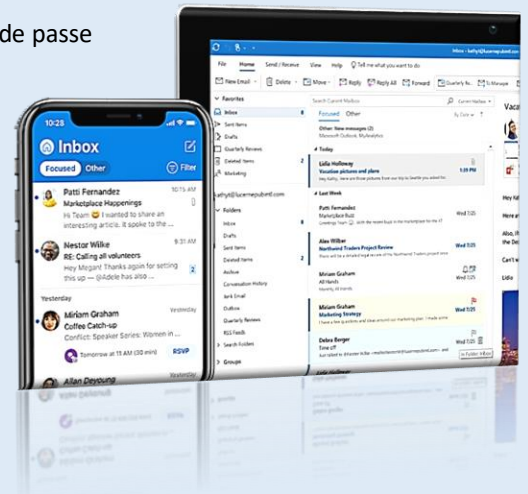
de passe

10:28

Inbox

Focused Other

Filter

Patti Fernandez
Marketplace Happenings
Hi Team 😊 I wanted to share an interesting article. It spoke to the ...
10:15 AM

Nestor Wilke
RE: Calling all volunteers
Hey Megan! Thanks again for setting this up — @Adele has also ...
9:31 AM
2

Yesterday

Miriam Graham
Coffee Catch-up
Conflict: Speaker Series: Women in ...
Yesterday

Tomorrow at 11 AM (30m)
RSVP

Allan Deyoung
Yesterday

File Home Send / Receive View Help Tell me what you want to do

New Email Delete Move Reply Reply All Forward

Favorites
Inbox 8
Sent Items
Drafts
Quarterly Reviews
Deleted Items 2
Marketing

Folders
Inbox
Drafts
Sent Items
Deleted Items 2
Archive
Conversation History
Junk Email
Outbox
Quarterly Reviews
RSS Feeds
Search Folders

Groups

Focused Other

Today

Lidia Holloway
Vacation pictures and plans
1:35 PM

Last Week

Patti Fernandez
Marketplace Buzz
Wed 11/25

Alex Wilber
Northwind Traders Project Review
Wed 11/25

Miriam Graham
All Hands
Wed 11/25

Miriam Graham
Marketing Strategy
Wed 11/25

Debra Berger
Time off
Wed 11/25
In Folder: Inbox

Vaca

Hey La

Here ar

Also, th the Dec

Can't w

Lidia